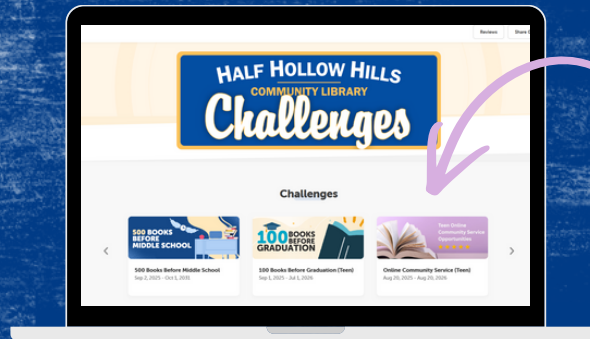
Reviews

Share

HALF HOLLOW HILLS COMMUNITY LIBRARY Challenges

Challenges

500 BOOKS BEFORE MIDDLE SCHOOL

500 Books Before Middle School
Sep 2, 2025 - Oct 1, 2035

100 BOOKS BEFORE GRADUATION

100 Books Before Graduation (Teen)
Sep 1, 2025 - Jul 1, 2026

Teen Online Community Service Opportunities

Online Community Service (Teen)
Aug 20, 2025 - Aug 20, 2026